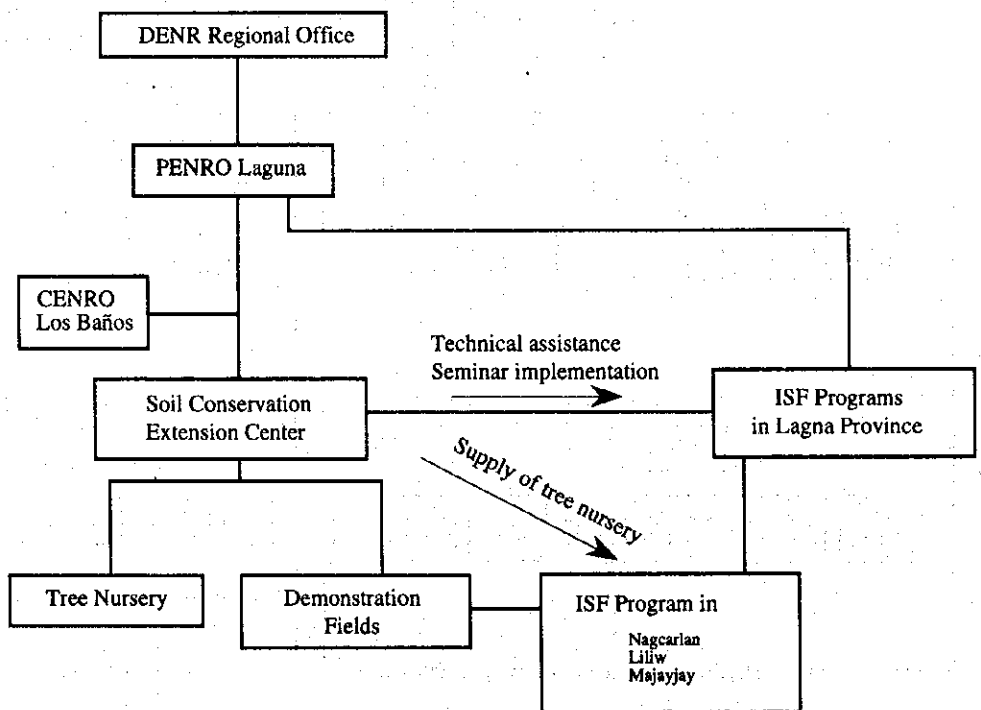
DENR Regional Office

PENRO Laguna

CENRO
Los Baños

Technical assistance
Seminar implementation

Soil Conservation
Extension Center

ISF Programs
in Lagna Province

Supply of tree nursery

Tree Nursery

Demonstration
Fields

ISF Program in

Nagcarlan
Liliw
Majayjay